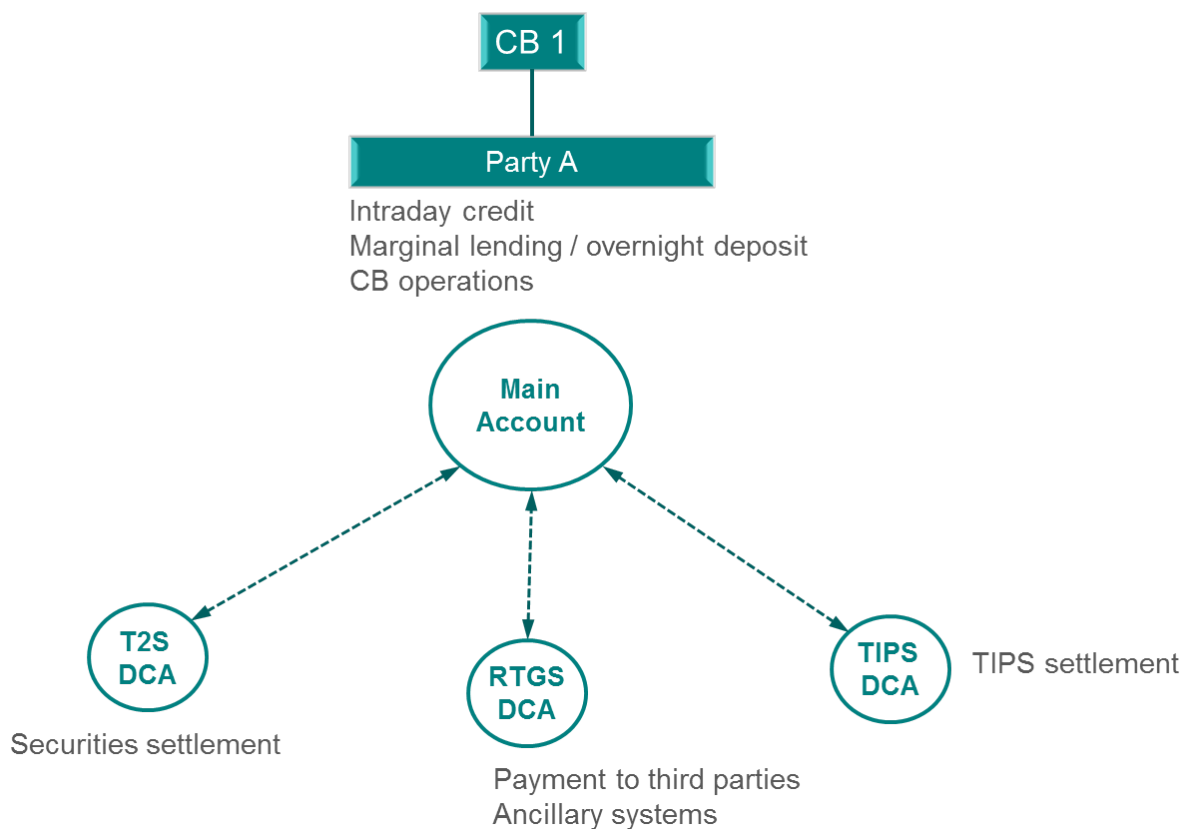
CB 1

Party A

Intraday credit
Marginal lending / overnight deposit
CB operations

Main Account

T2S DCA

Securities settlement

RTGS DCA

Payment to third parties
Ancillary systems

TIPS DCA

TIPS settlement